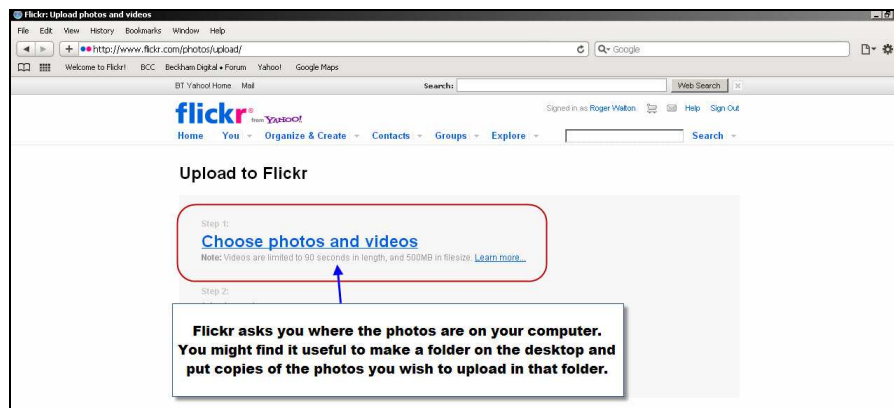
Flickr: Upload photos and videos

File Edit View History Bookmarks Window Help

http://www.flickr.com/photos/upload/

Q- Google

Welcome to Flickr! BCC Beckham Digital • Forum Yahoo! Google Maps

BT Yahoo! Home Mail

Search:

Web Search

flickr from YAHOO!

Signed in as Roger Walton Help Sign Out

Home You Organize & Create Contacts Groups Explore Search

Upload to Flickr

Step 1:

Choose photos and videos

Note: Videos are limited to 90 seconds in length, and 500MB in filesize. Learn more...

Step 2:

Flickr asks you where the photos are on your computer. You might find it useful to make a folder on the desktop and put copies of the photos you wish to upload in that folder.